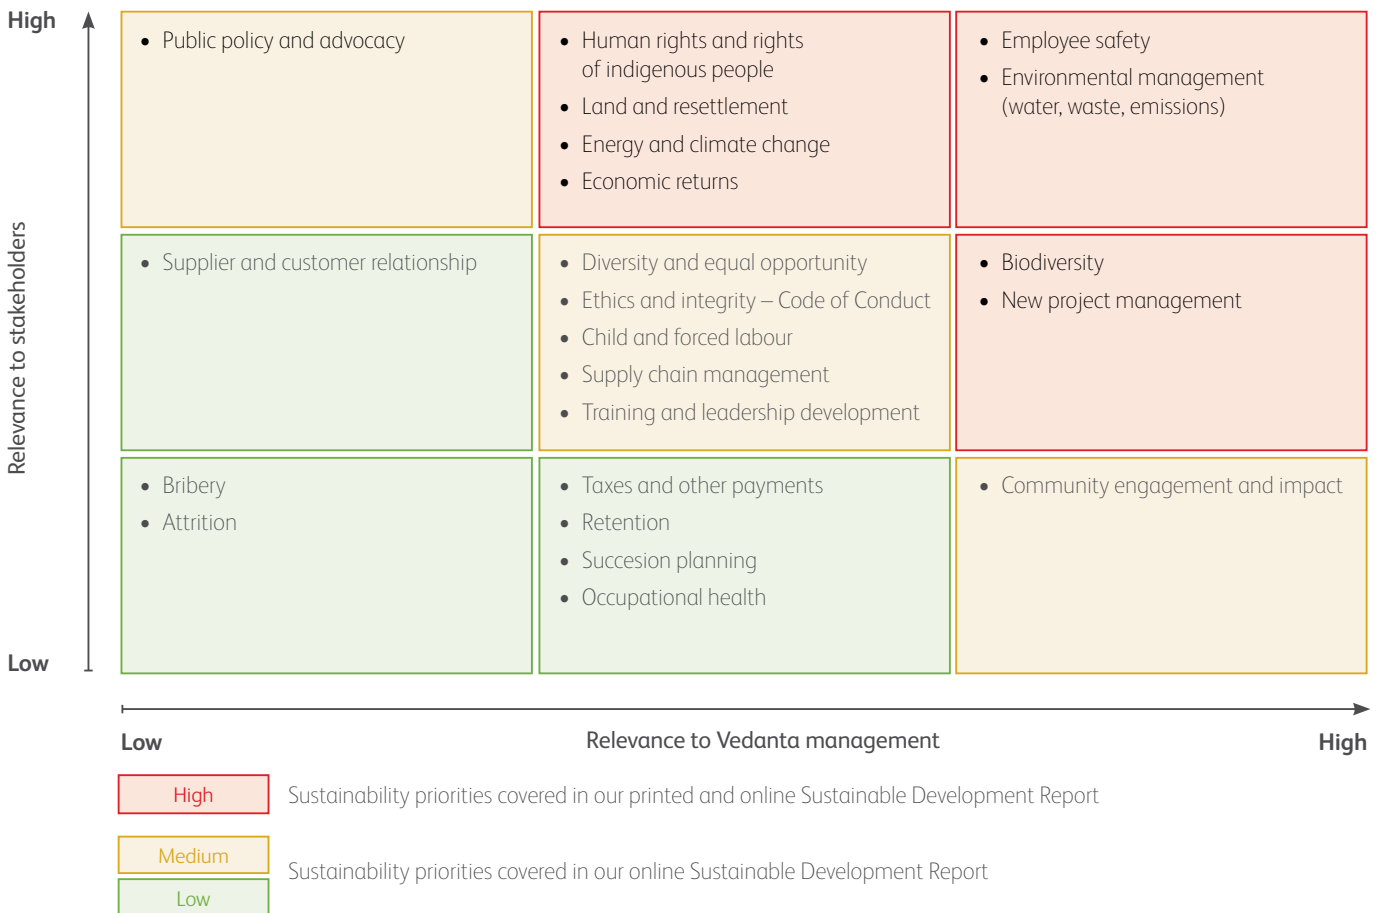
High

Relevance to stakeholders

Low

- Public policy and advocacy

- Human rights and rights of indigenous people
- Land and resettlement
- Energy and climate change
- Economic returns

- Employee safety
- Environmental management (water, waste, emissions)

- Supplier and customer relationship

- Diversity and equal opportunity
- Ethics and integrity – Code of Conduct
- Child and forced labour
- Supply chain management
- Training and leadership development

- Biodiversity
- New project management

- Bribery
- Attrition

- Taxes and other payments
- Retention
- Succesion planning
- Occupational health

- Community engagement and impact

Low

Relevance to Vedanta management

High

High Sustainability priorities covered in our printed and online Sustainable Development Report

Medium

Low

Sustainability priorities covered in our online Sustainable Development Report